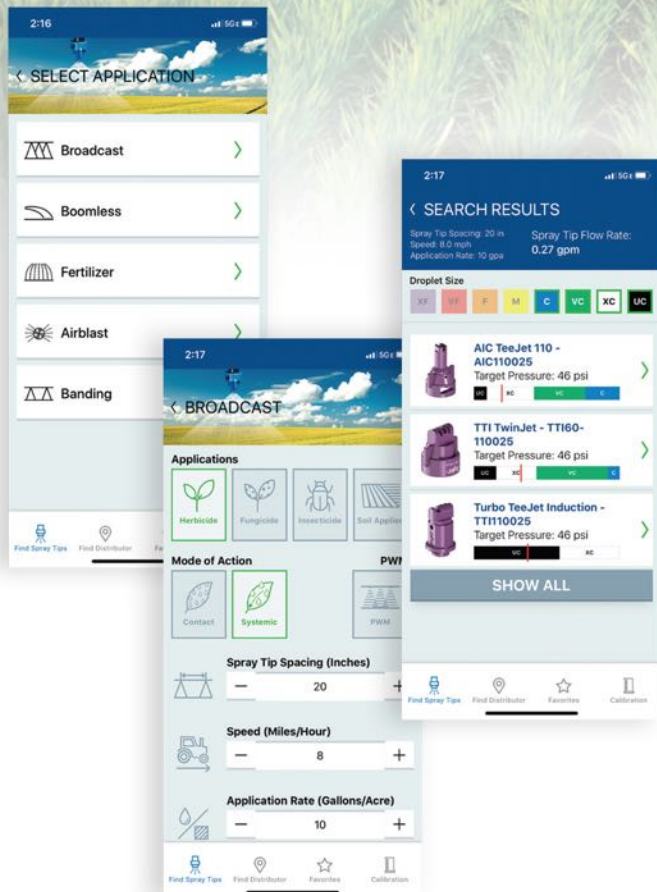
2:16

‹ SELECT APPLICATION

Broadcast

Boomless

Fertilizer

Airblast

Banding

Find Spray Tips Find Distributor Fa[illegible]

2:17

‹ BROADCAST

Applications

Herbicide Fungicide Insecticide Soil Applie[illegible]

Mode of Action PWM

Contact Systemic PWM

Spray Tip Spacing (Inches)

− 20 +

Speed (Miles/Hour)

− 8 +

Application Rate (Gallons/Acre)

− 10 +

Find Spray Tips Find Distributor Favorites Calibration

2:17

‹ SEARCH RESULTS

Spray Tip Spacing: 20 in
Speed: 8.0 mph
Application Rate: 10 gpa

Spray Tip Flow Rate:
0.27 gpm

Droplet Size

XF VF F M C VC XC UC

AIC TeeJet 110 - AIC110025
Target Pressure: 46 psi
UC XC VC C

TTI TwinJet - TTI60-110025
Target Pressure: 46 psi
UC XC VC C

Turbo TeeJet Induction - TTI110025
Target Pressure: 46 psi
UC XC

SHOW ALL

Find Spray Tips Find Distributor Favorites Calibration